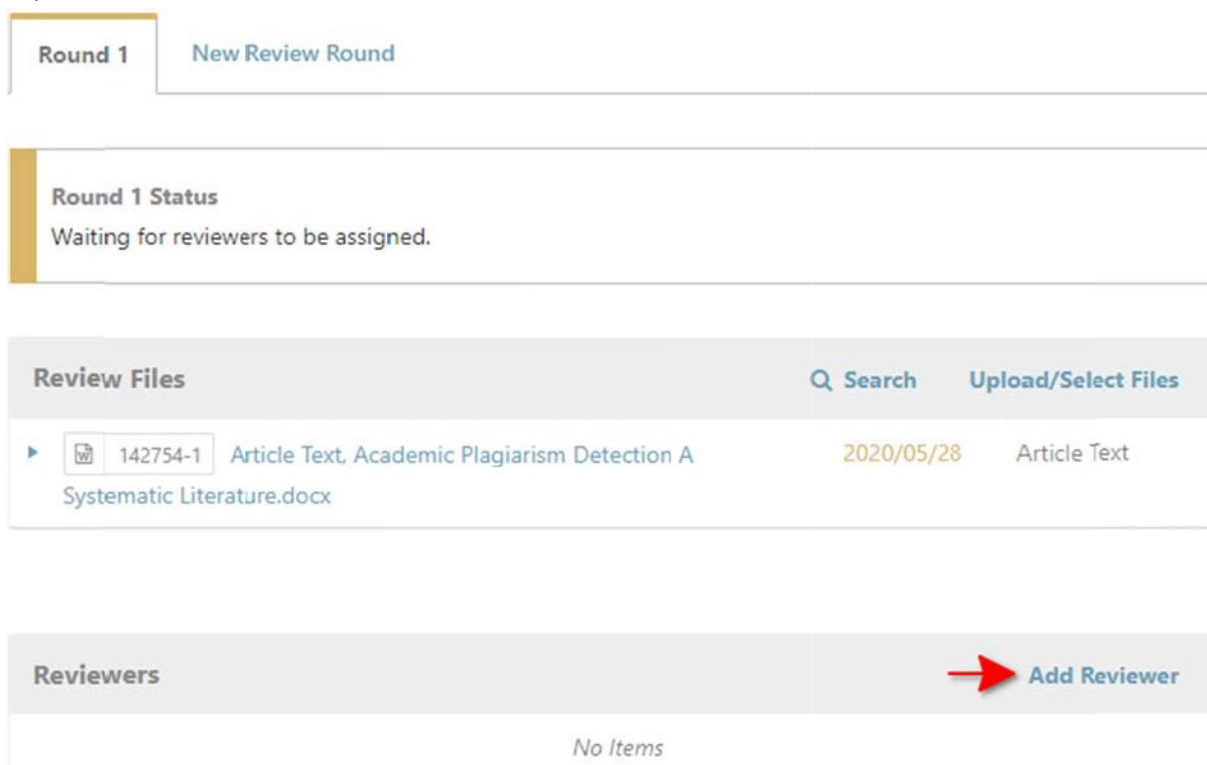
Round 1 New Review Round

Round 1 Status
Waiting for reviewers to be assigned.

Review Files Search Upload/Select Files

142754-1 Article Text, Academic Plagiarism Detection A Systematic Literature.docx 2020/05/28 Article Text

Reviewers Add Reviewer

No Items